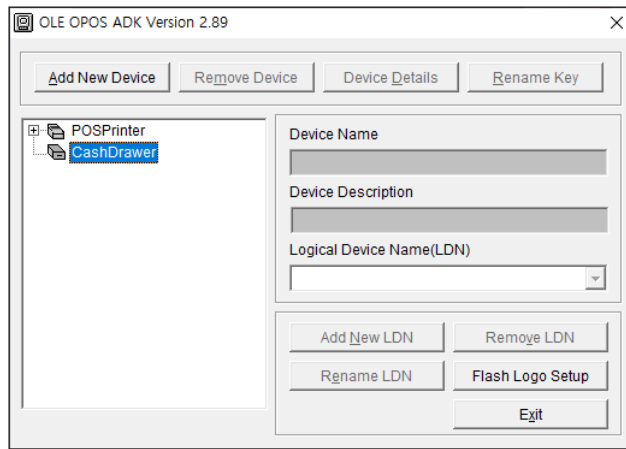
OLE OPOS ADK Version 2.89
×

Add New Device
Remove Device
Device Details
Rename Key

POSPrinter
CashDrawer

Device Name

Device Description

Logical Device Name(LDN)

Add New LDN
Remove LDN
Rename LDN
Flash Logo Setup
Exit